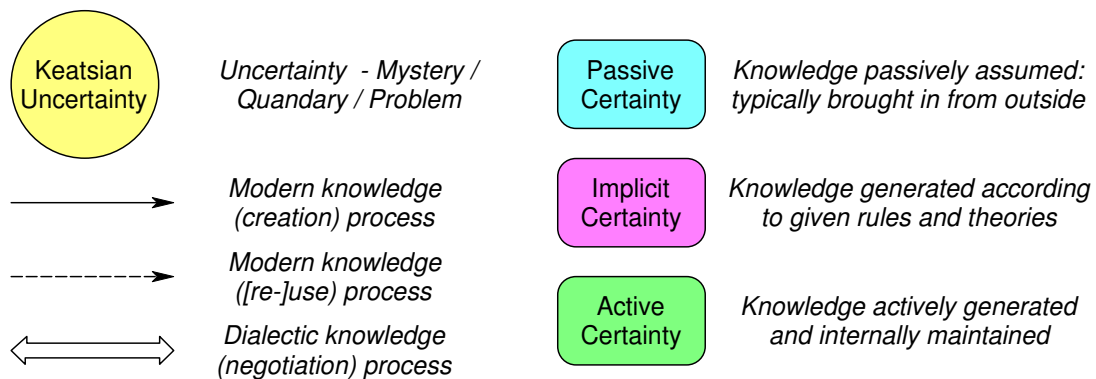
Keatsian Uncertainty

Uncertainty - Mystery / Quandary / Problem

Modern knowledge (creation) process

Modern knowledge ([re-]use) process

Dialectic knowledge (negotiation) process

Passive Certainty

Knowledge passively assumed: typically brought in from outside

Implicit Certainty

Knowledge generated according to given rules and theories

Active Certainty

Knowledge actively generated and internally maintained